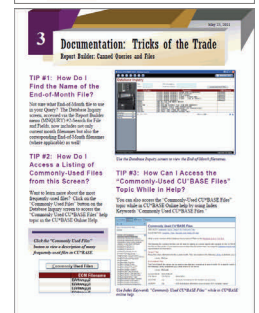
May 21, 2021

3

Documentation: Tricks of the Trade

Report Builder: Canned Queries and Files

TIP #1: How Do I Find the Name of the End-of-Month File?

Not sure what End-of-Month file to use in your Query? The Database Inquiry screen, accessed via the Report Builder menu (MNQUERY) #3-Search for File and Fields, now includes not only current month filenames but also the corresponding End-of-Month filenames (where applicable) as well!

Use the Database Inquiry screen to view the End-of-Month filenames.

TIP #2: How Do I Access a Listing of Commonly-Used Files from this Screen?

Want to learn more about the most frequently-used files? Click on the "Commonly Used Files" button on the Database Inquiry screen to access the "Commonly Used CU*BASE Files" help topic in the CU*BASE Online Help.

TIP #3: How Can I Access the "Commonly-Used CU*BASE Files" Topic While in Help?

You can also access the "Commonly-Used CU*BASE Files" topic while in CU*BASE Online help by using Index Keywords "Commonly Used CU*BASE Files."

Click the "Commonly Used Files" button to view a description of more frequently-used files in CU*BASE

Commonly Used Files

Commonly Used CU*BASE Files

Use Index Keywords "Commonly Used CU*BASE Files" while in CU*BASE on-line help.